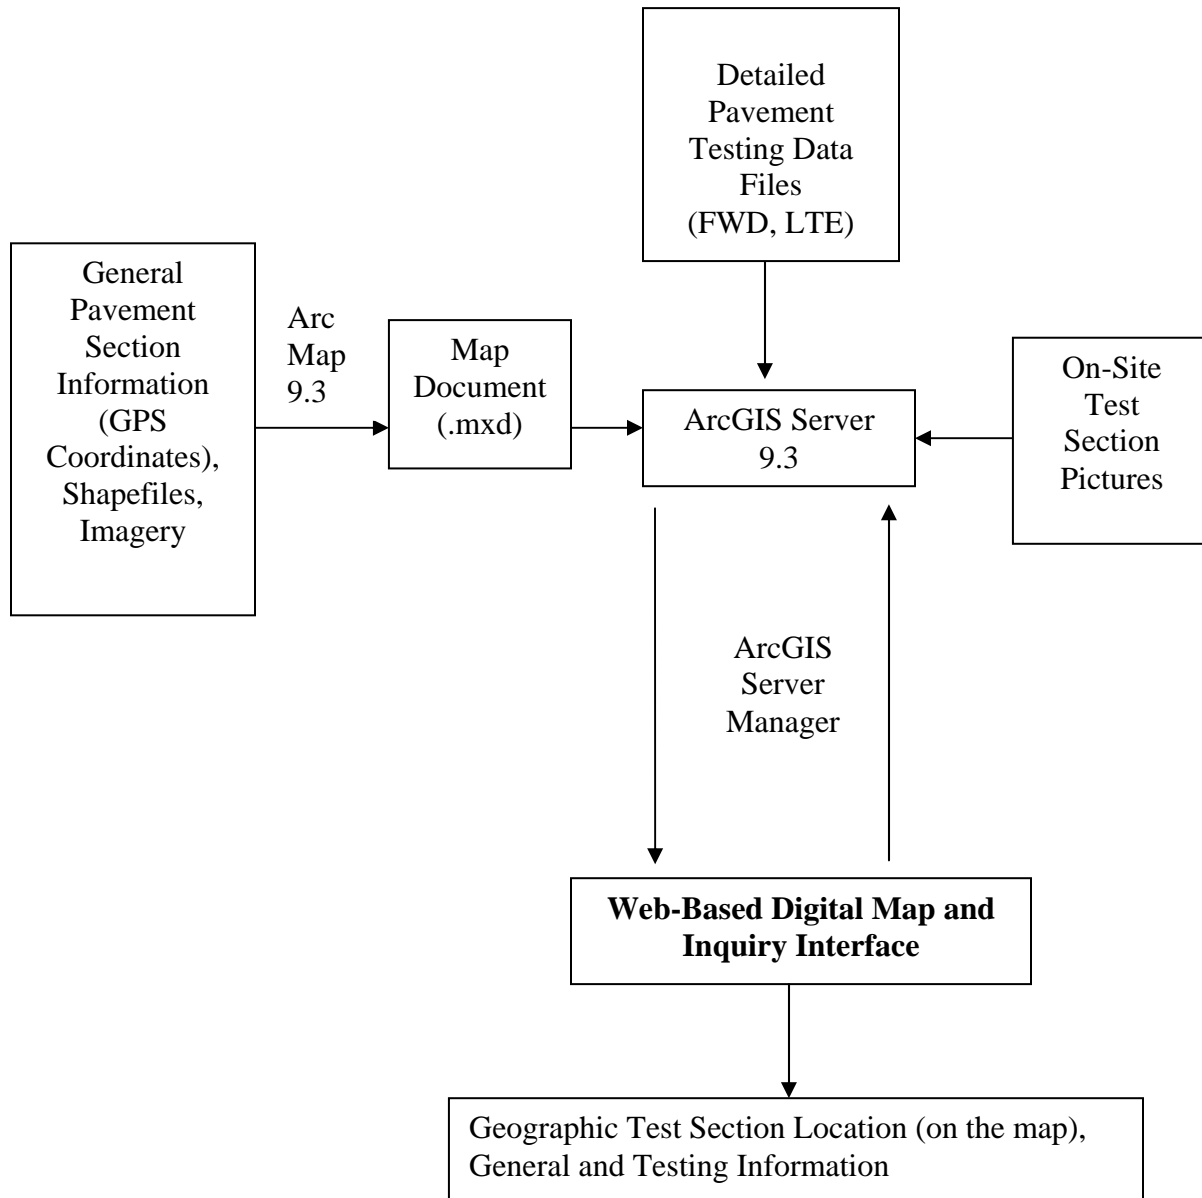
Detailed Pavement Testing Data Files (FWD, LTE)

General Pavement Section Information (GPS Coordinates), Shapefiles, Imagery

Arc Map 9.3

Map Document (.mxd)

ArcGIS Server 9.3

On-Site Test Section Pictures

ArcGIS Server Manager

**Web-Based Digital Map and Inquiry Interface**

Geographic Test Section Location (on the map), General and Testing Information